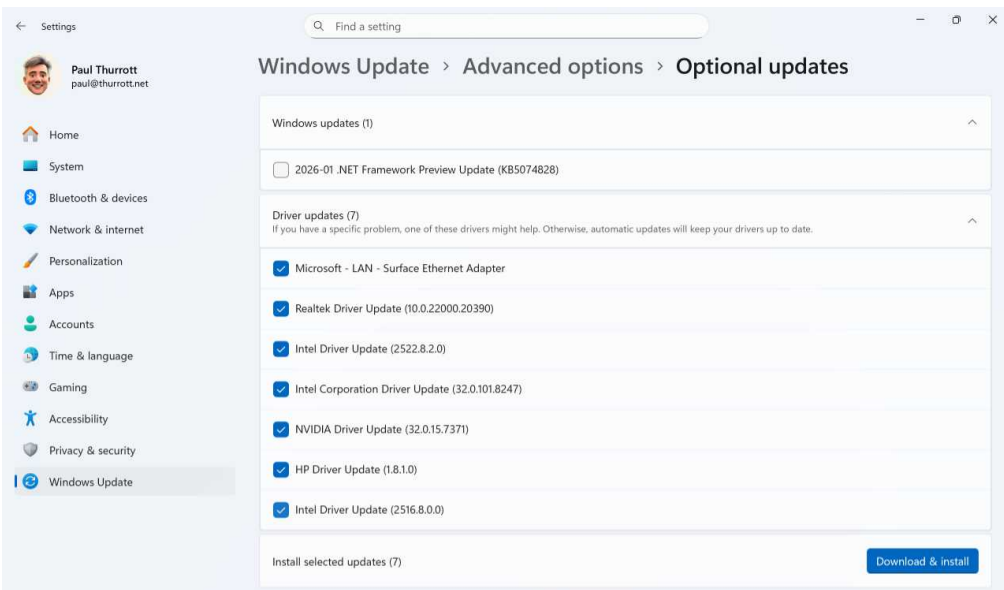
Settings

Find a setting

Paul Thurrott
paul@thurrott.net

Home
System
Bluetooth & devices
Network & internet
Personalization
Apps
Accounts
Time & language
Gaming
Accessibility
Privacy & security
Windows Update

Windows Update › Advanced options › Optional updates

Windows updates (1)

2026-01 .NET Framework Preview Update (KB5074828)

Driver updates (7)
If you have a specific problem, one of these drivers might help. Otherwise, automatic updates will keep your drivers up to date.

Microsoft - LAN - Surface Ethernet Adapter
Realtek Driver Update (10.0.22000.20390)
Intel Driver Update (2522.8.2.0)
Intel Corporation Driver Update (32.0.101.8247)
NVIDIA Driver Update (32.0.15.7371)
HP Driver Update (1.8.1.0)
Intel Driver Update (2516.8.0.0)

Install selected updates (7)

Download & install